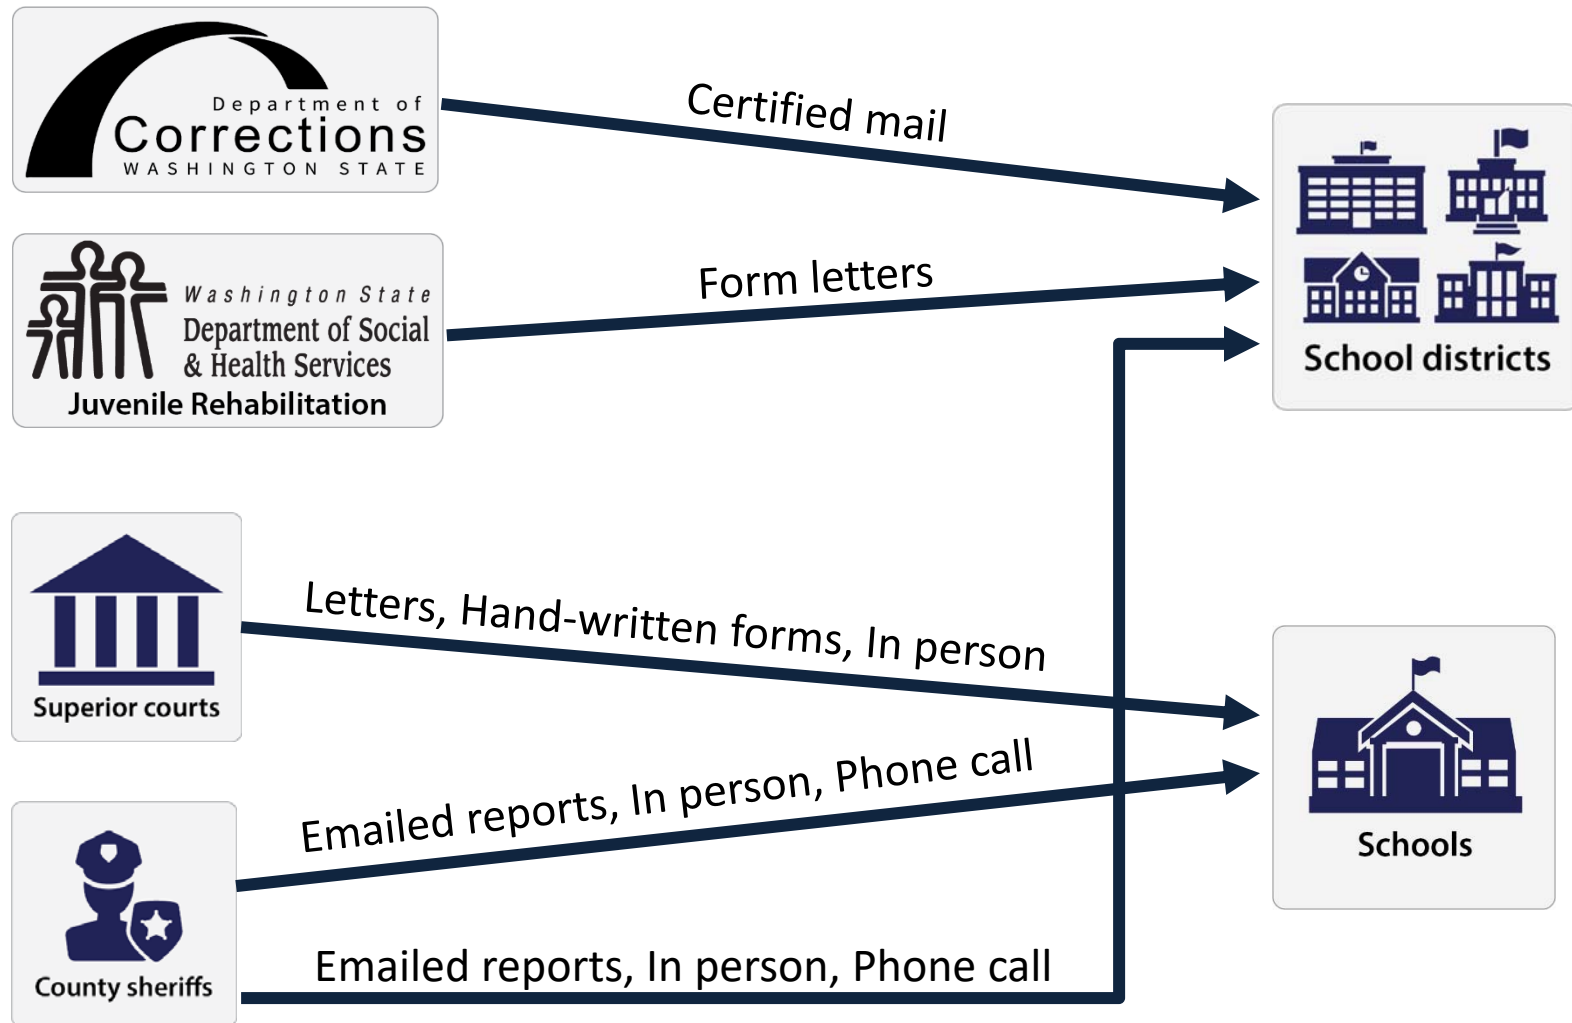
Department of
Corrections
WASHINGTON STATE

Certified mail

Washington State
Department of Social & Health Services
Juvenile Rehabilitation

Form letters

School districts

Superior courts

Letters, Hand-written forms, In person

Schools

Emailed reports, In person, Phone call

County sheriffs

Emailed reports, In person, Phone call